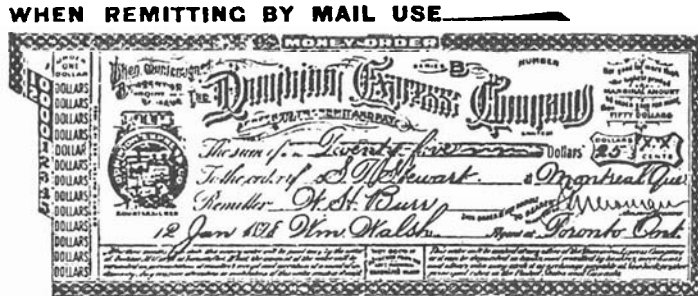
WHEN REMITTING BY MAIL USE

MONEY ORDER

The Dominion Express Company

SERIES B

NUMBER

The sum of Twenty-five Dollars $25 xx Cents

To the order of S. McStewart at Montreal Que

Remitter W. H. Burr

12 Jan 1898 Wm. Walsh Agent at Toronto Ont.

ONE DOLLAR
DOLLARS
DOLLARS
DOLLARS
DOLLARS
DOLLARS
DOLLARS
DOLLARS
DOLLARS
DOLLARS
DOLLARS
DOLLARS
DOLLARS
DOLLARS

FIFTY DOLLARS

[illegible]